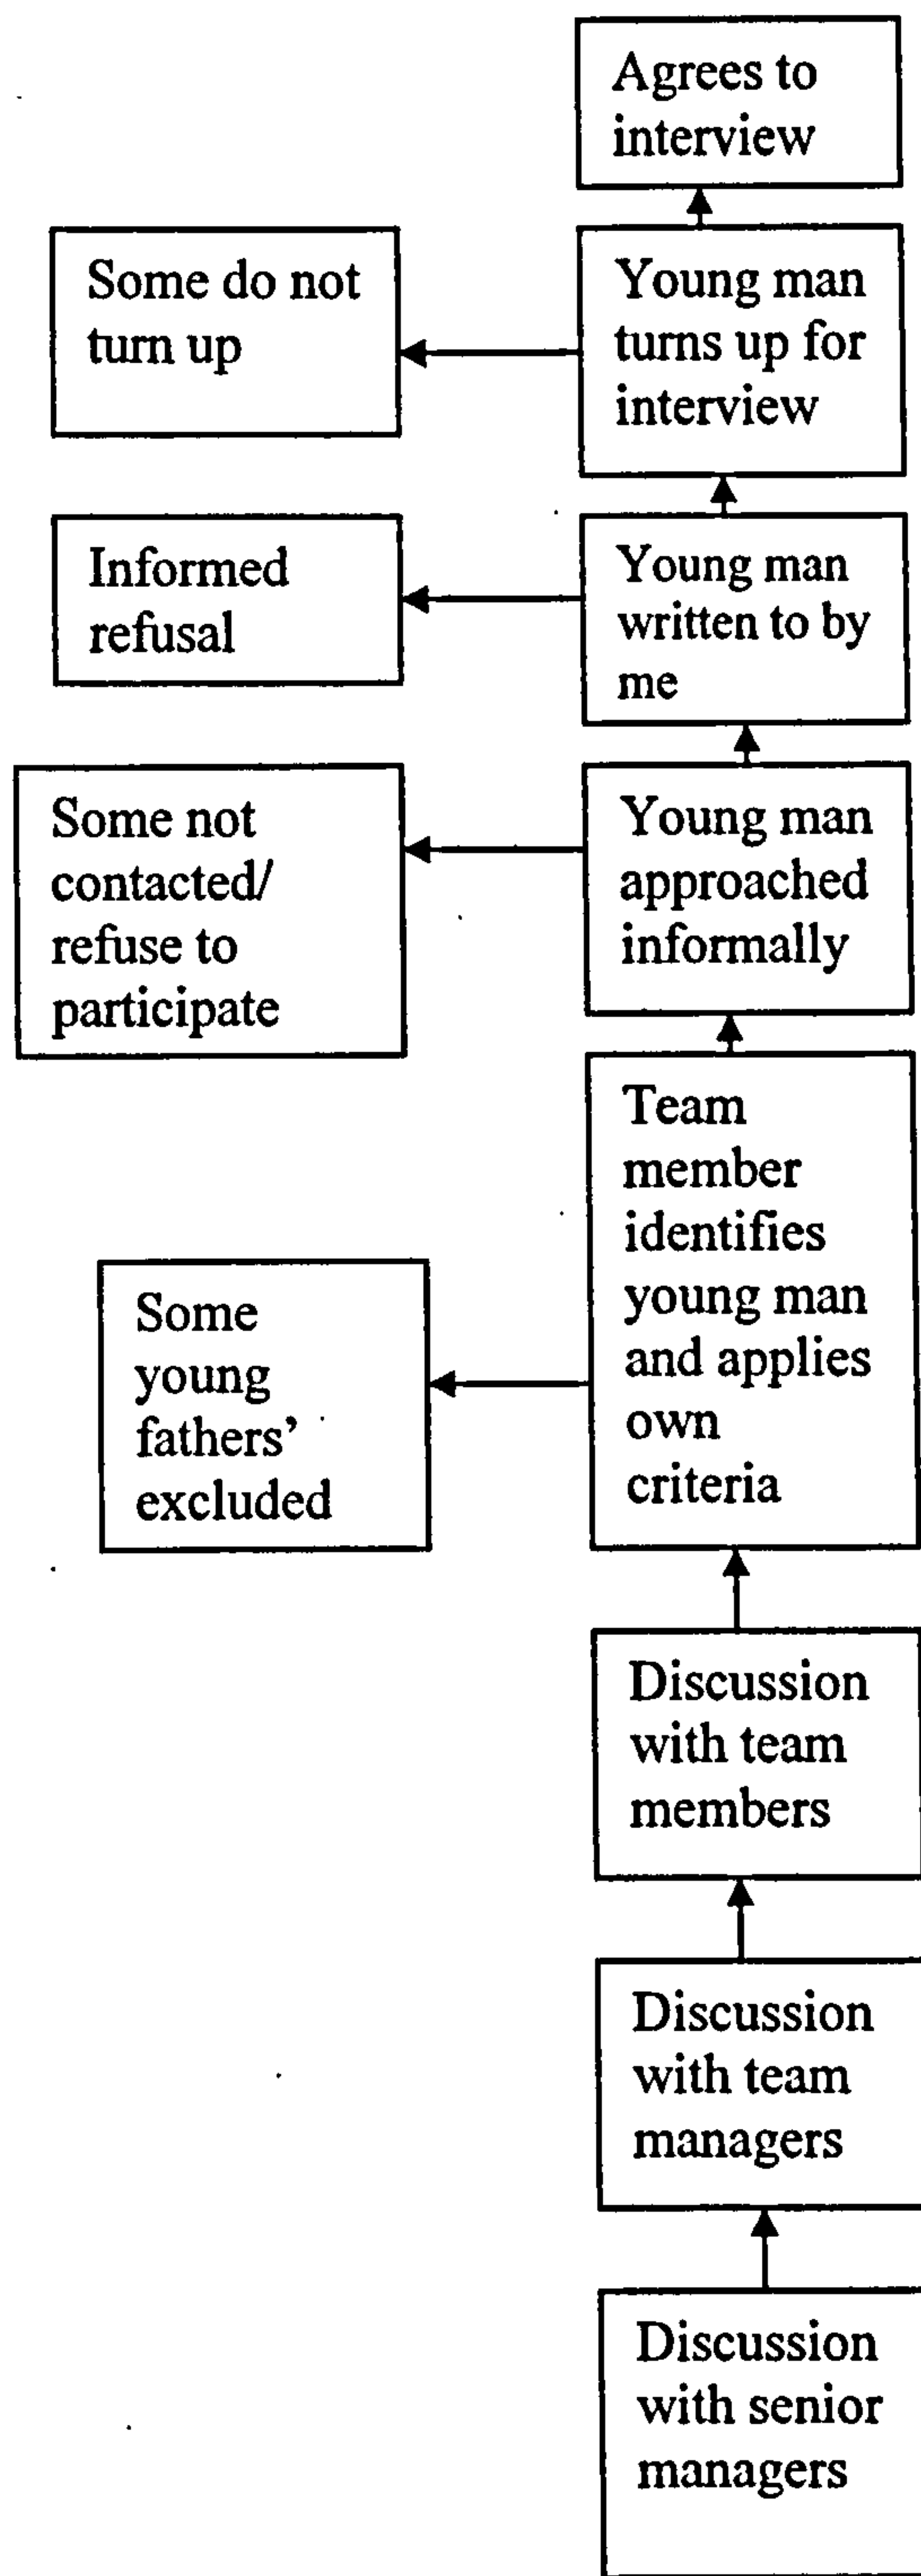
Agrees to interview

Some do not turn up

Young man turns up for interview

Informed refusal

Young man written to by me

Some not contacted/ refuse to participate

Young man approached informally

Team member identifies young man and applies own criteria

Some young fathers' excluded

Discussion with team members

Discussion with team managers

Discussion with senior managers